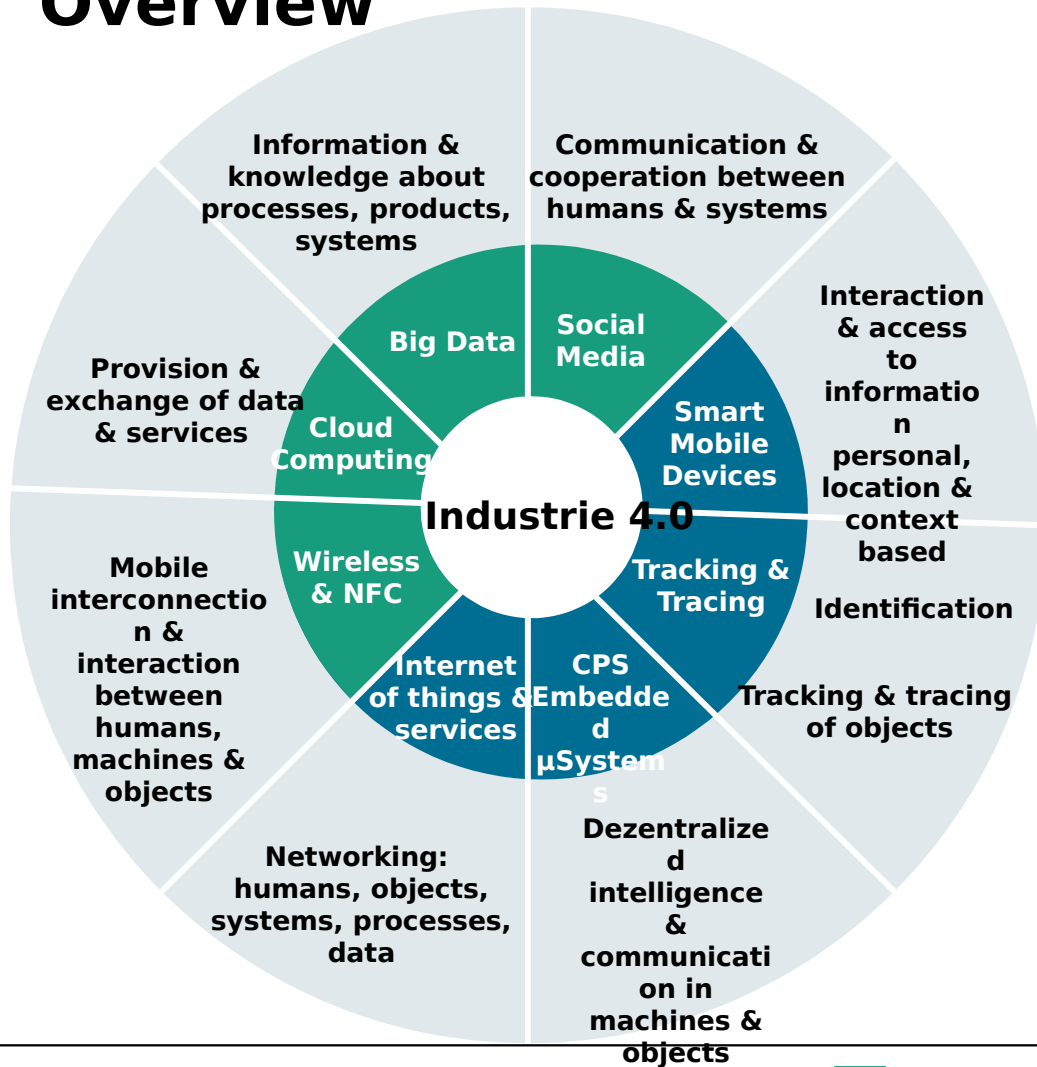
Overview

Information & knowledge about processes, products, systems

Communication & cooperation between humans & systems

Interaction & access to information personal, location & context based

Provision & exchange of data & services

Big Data

Social Media

Smart Mobile Devices

Cloud Computing

Industrie 4.0

Wireless & NFC

Tracking & Tracing

Identification

Mobile interconnection & interaction between humans, machines & objects

Internet of things & services

CPS Embedded µSystems

Tracking & tracing of objects

Networking: humans, objects, systems, processes, data

Dezentralized intelligence & communication in machines & objects